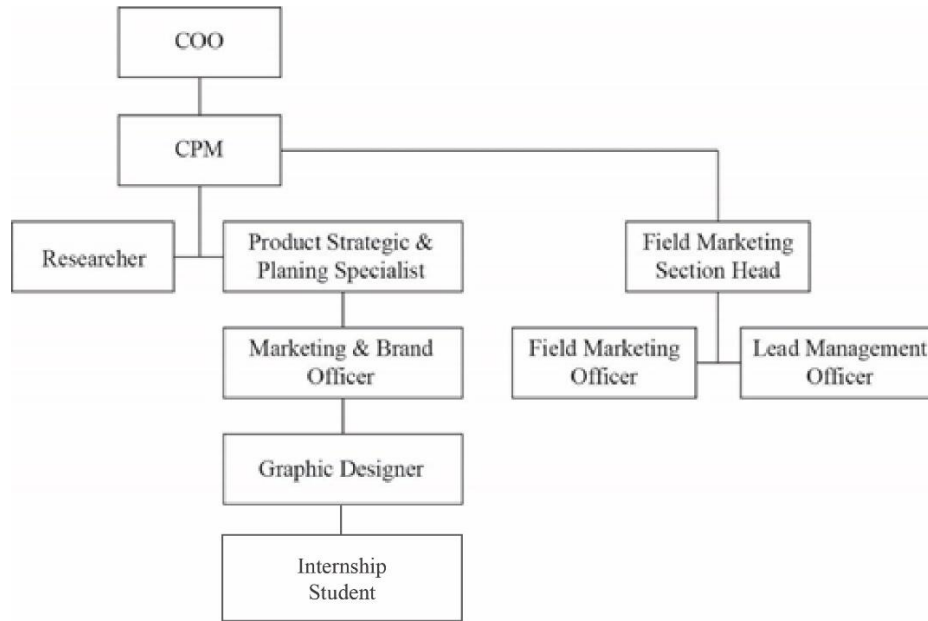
COO

CPM

Researcher

Product Strategic & Planing Specialist

Field Marketing Section Head

Marketing & Brand Officer

Field Marketing Officer

Lead Management Officer

Graphic Designer

Internship Student